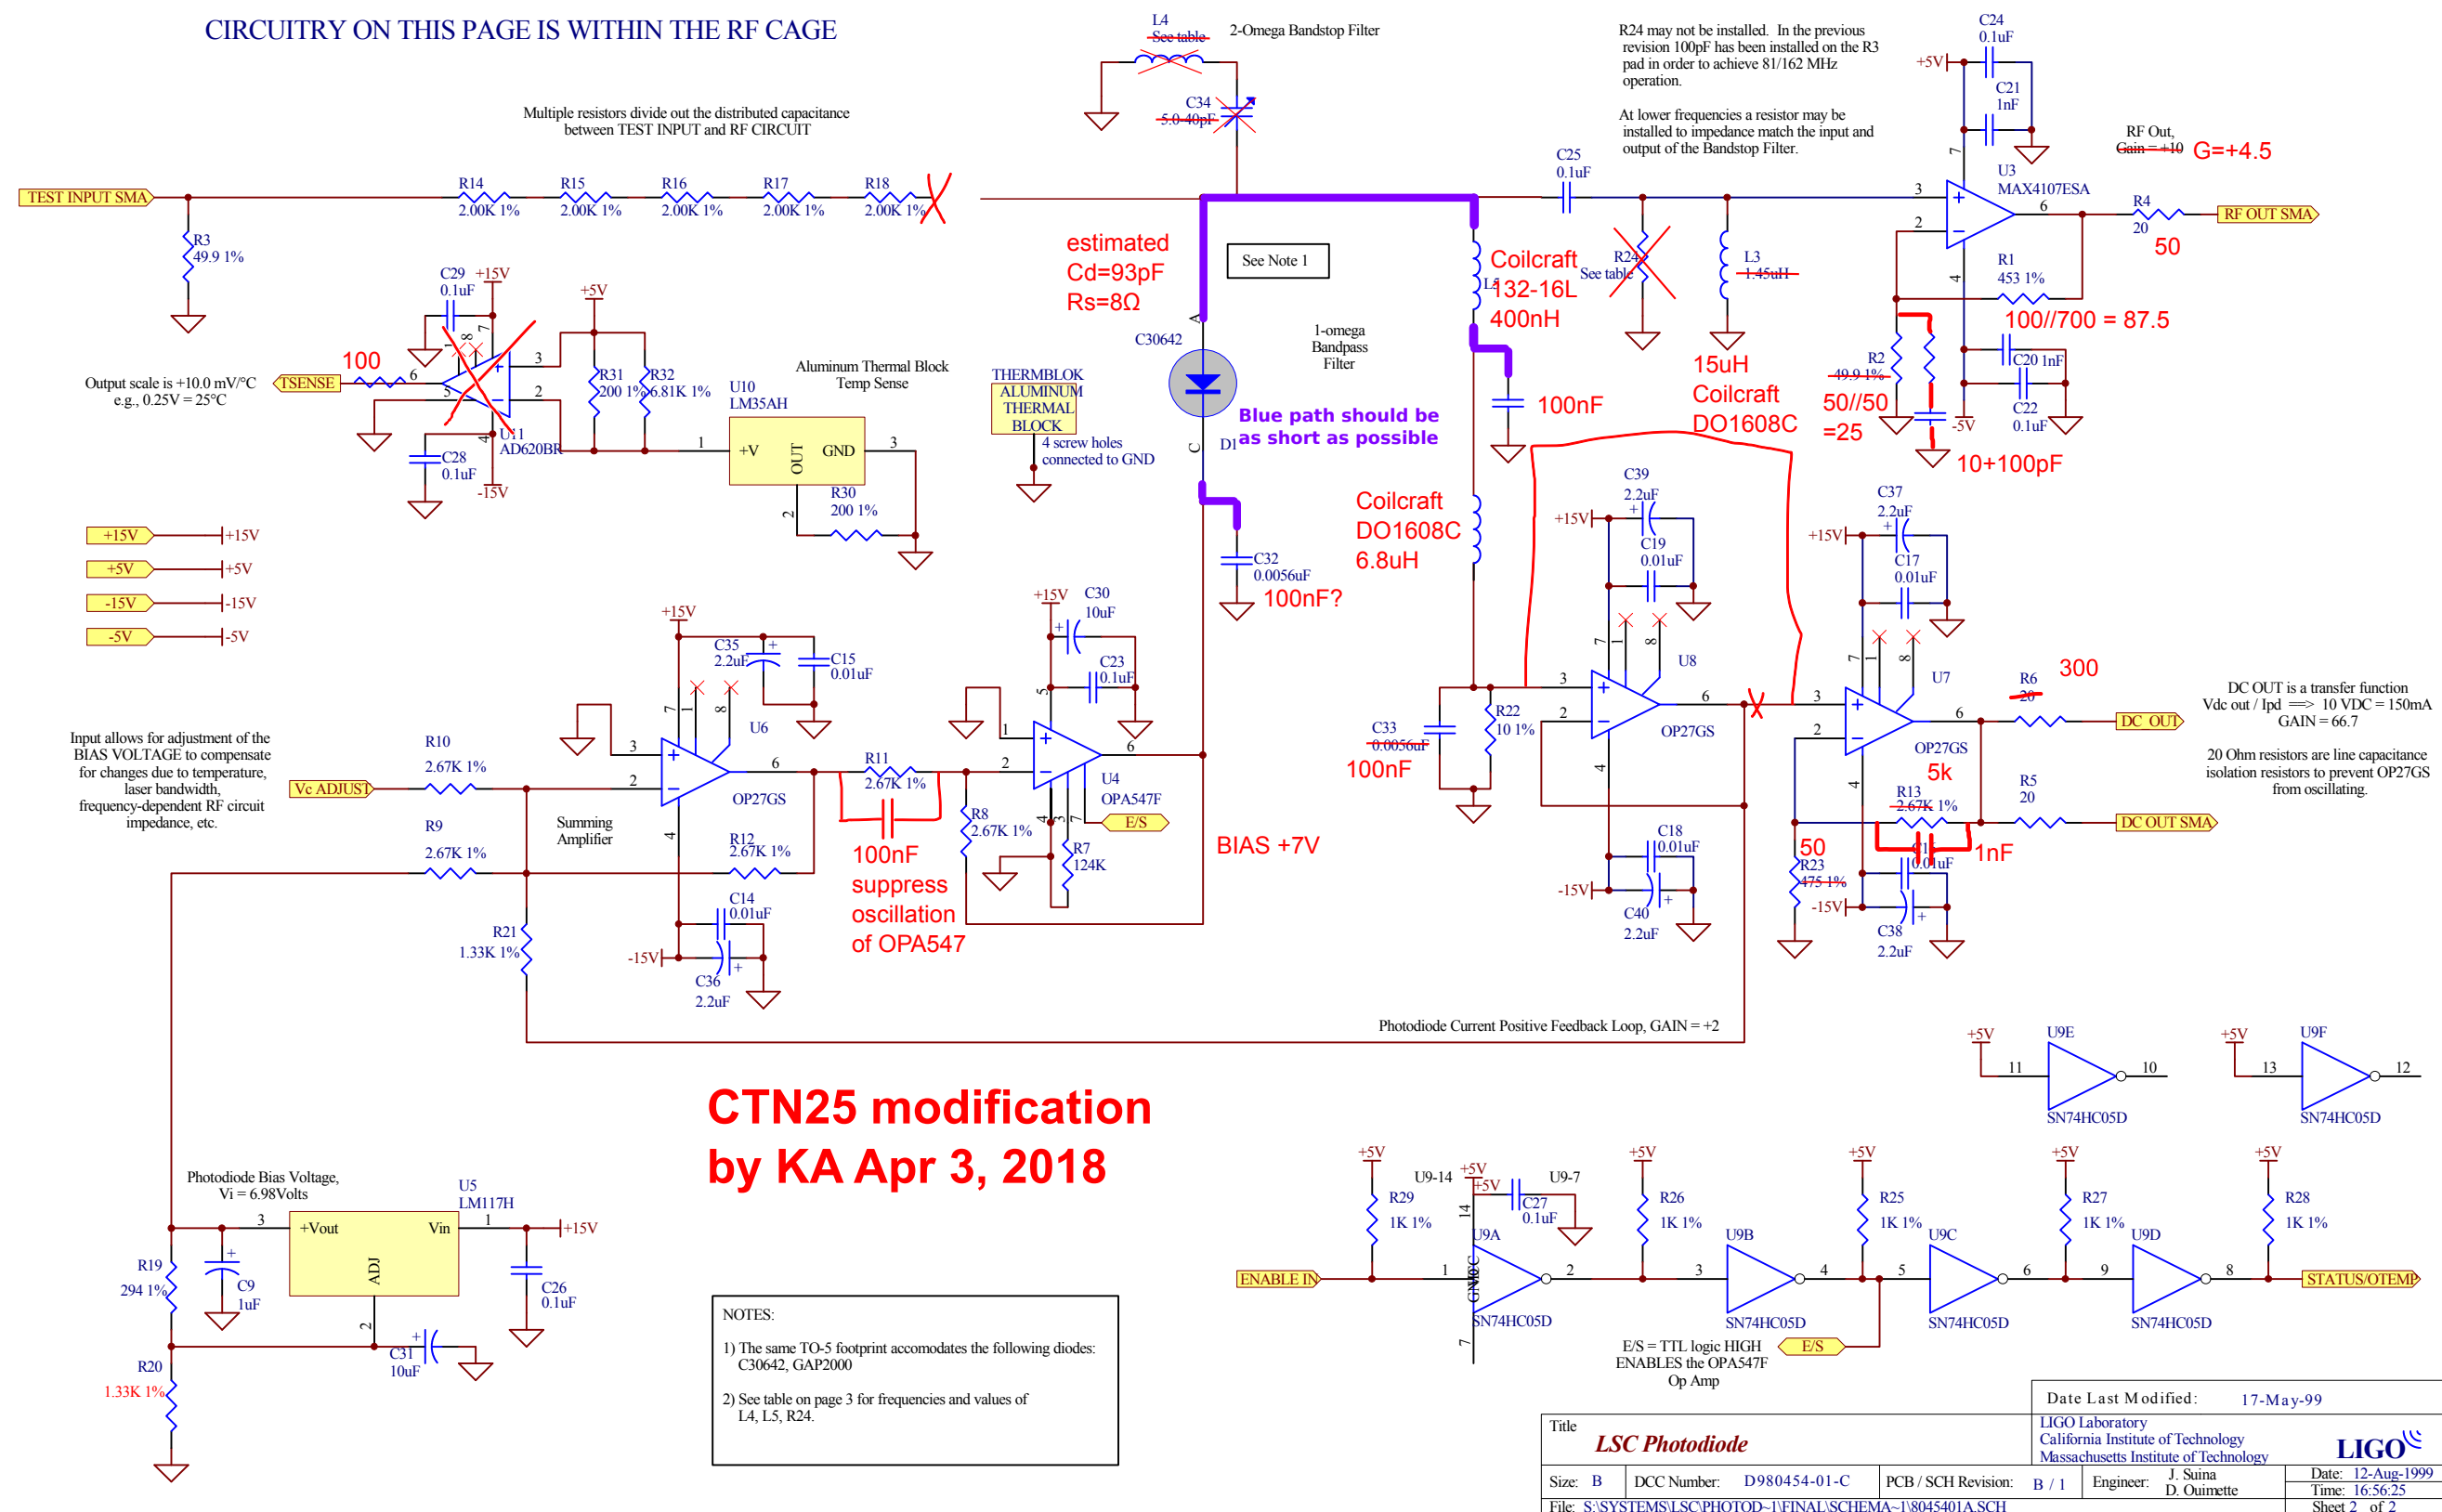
CIRCUITRY ON THIS PAGE IS WITHIN THE RF CAGE

L4
See table
2-Omega Bandstop Filter
C34
5.0-40pF

R24 may not be installed. In the previous revision 100pF has been installed on the R3 pad in order to achieve 81/162 MHz operation.

At lower frequencies a resistor may be installed to impedance match the input and output of the Bandstop Filter.

C24
0.1uF
+5V
C21
1nF
RF Out,
Gain = +10
G=+4.5

Multiple resistors divide out the distributed capacitance between TEST INPUT and RF CIRCUIT

TEST INPUT SMA
R14 2.00K 1%
R15 2.00K 1%
R16 2.00K 1%
R17 2.00K 1%
R18 2.00K 1%

C25
0.1uF
U3
MAX4107ESA
R4
20
50
RF OUT SMA

R3
49.9 1%

estimated
Cd=93pF
Rs=8Ω

See Note 1

Coilcraft
132-16L
400nH
L5
R24
See table
L3
1.45uH
R1
453 1%
100//700 = 87.5

C29 0.1uF +15V
+5V
100
TSENSE
Output scale is +10.0 mV/°C
e.g., 0.25V = 25°C
R31 200 1%
R32 6.81K 1%
U10
LM35AH
Aluminum Thermal Block Temp Sense
U11
AD620BR
C28 0.1uF
-15V
+V OUT GND
R30 200 1%

C30642
1-omega Bandpass Filter
THERMBLOK
ALUMINUM THERMAL BLOCK
4 screw holes connected to GND
D1
Blue path should be as short as possible
100nF
15uH
Coilcraft
DO1608C
R2
49.9 1%
50//50
=25
C20 1nF
C22 0.1uF
-5V
10+100pF

+15V +15V
+5V +5V
-15V -15V
-5V -5V

C32
0.0056uF
100nF?
Coilcraft
DO1608C
6.8uH
C39 2.2uF
C19 0.01uF
+15V
U8
C37 2.2uF
C17 0.01uF
U7

+15V
C35 2.2uF
C15 0.01uF
U6
+15V C30 10uF
C23 0.1uF

Input allows for adjustment of the BIAS VOLTAGE to compensate for changes due to temperature, laser bandwidth, frequency-dependent RF circuit impedance, etc.
R10 2.67K 1%
Vc ADJUST
R9 2.67K 1%
Summing Amplifier
OP27GS
R11 2.67K 1%
R12 2.67K 1%
R8 2.67K 1%
U4
OPA547F
E/S
R7 124K
100nF
suppress
oscillation
of OPA547
BIAS +7V
C14 0.01uF
-15V
C36 2.2uF
R21 1.33K 1%

C33
0.0056uF
100nF
R22 10 1%
OP27GS
C18 0.01uF
-15V
C40 2.2uF
R6
20
300
OP27GS
5k
R13
2.67K 1%
R5 20
C16 0.01uF
1nF
50
R23
475 1%
-15V
C38 2.2uF
DC OUT
DC OUT SMA
DC OUT is a transfer function
Vdc out / Ipd ==> 10 VDC = 150mA
GAIN = 66.7
20 Ohm resistors are line capacitance isolation resistors to prevent OP27GS from oscillating.

Photodiode Current Positive Feedback Loop, GAIN = +2

CTN25 modification
by KA Apr 3, 2018

+5V U9E SN74HC05D
+5V U9F SN74HC05D

Photodiode Bias Voltage,
Vi = 6.98Volts
U5
LM117H
+Vout Vin ADJ
+15V
C9 1uF
C26 0.1uF
R19 294 1%
C31 10uF
R20 1.33K 1%

NOTES:
1) The same TO-5 footprint accomodates the following diodes: C30642, GAP2000
2) See table on page 3 for frequencies and values of L4, L5, R24.

ENABLE IN
R29 1K 1%
U9-14 +5V C27 0.1uF U9-7
U9A SN74HC05D
R26 1K 1%
U9B SN74HC05D
R25 1K 1%
U9C SN74HC05D
R27 1K 1%
U9D SN74HC05D
R28 1K 1%
STATUS/OTEMP
E/S = TTL logic HIGH ENABLES the OPA547F Op Amp
E/S

Date Last Modified: 17-May-99
Title
LSC Photodiode
LIGO Laboratory
California Institute of Technology
Massachusetts Institute of Technology
LIGO
Size: B DCC Number: D980454-01-C PCB / SCH Revision: B / 1 Engineer: J. Suina D. Ouimette
Date: 12-Aug-1999
Time: 16:56:25
File: S:\SYSTEMS\LSC\PHOTOD~1\FINAL\SCHEMA~1\8045401A.SCH
Sheet 2 of 2